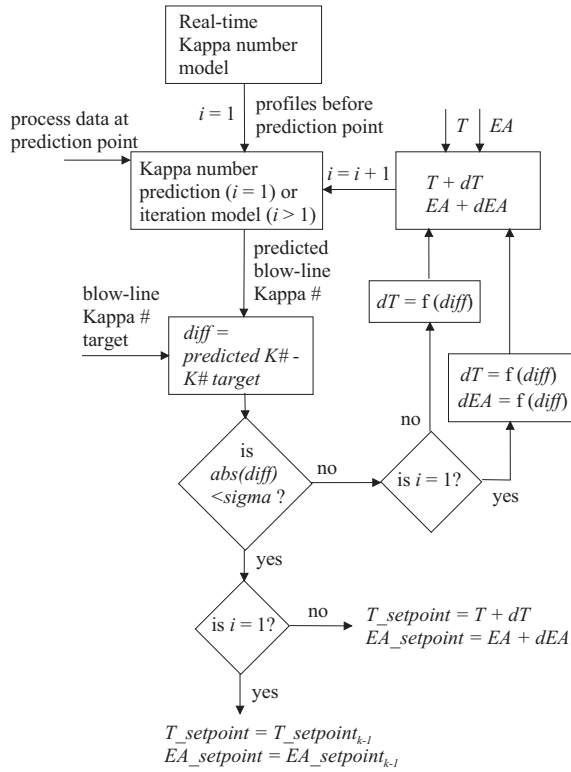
Real-time Kappa number model

$i = 1$

profiles before prediction point

process data at prediction point

Kappa number prediction ($i = 1$) or iteration model ($i > 1$)

$i = i + 1$

$T$

$EA$

$T + dT$
$EA + dEA$

predicted blow-line Kappa #

blow-line Kappa # target

$diff$ = predicted K# - K# target

$dT = f(diff)$

$dT = f(diff)$
$dEA = f(diff)$

no

is $abs(diff) < sigma$ ?

no

is $i = 1$?

yes

yes

is $i = 1$?

no

$T\_setpoint = T + dT$
$EA\_setpoint = EA + dEA$

yes

$T\_setpoint = T\_setpoint_{k-1}$
$EA\_setpoint = EA\_setpoint_{k-1}$